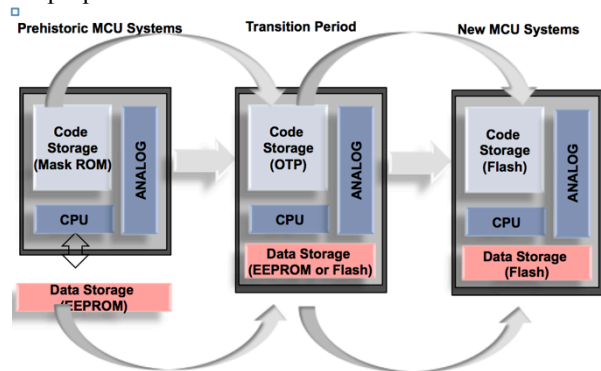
Prehistoric MCU Systems

Transition Period

New MCU Systems

Code Storage (Mask ROM)

ANALOG

CPU

Data Storage (EEPROM)

Code Storage (OTP)

ANALOG

CPU

Data Storage (EEPROM or Flash)

Code Storage (Flash)

ANALOG

CPU

Data Storage (Flash)